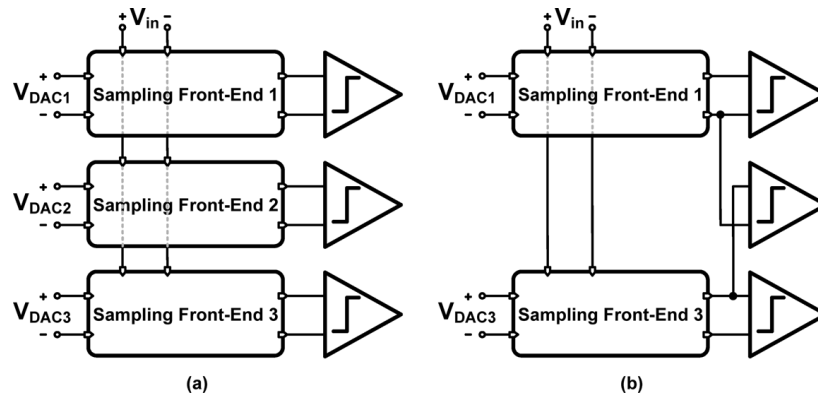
+ $V_{in}$ −

+ $V_{DAC1}$ −

Sampling Front-End 1

+ $V_{DAC2}$ −

Sampling Front-End 2

+ $V_{DAC3}$ −

Sampling Front-End 3

(a)

+ $V_{in}$ −

+ $V_{DAC1}$ −

Sampling Front-End 1

+ $V_{DAC3}$ −

Sampling Front-End 3

(b)